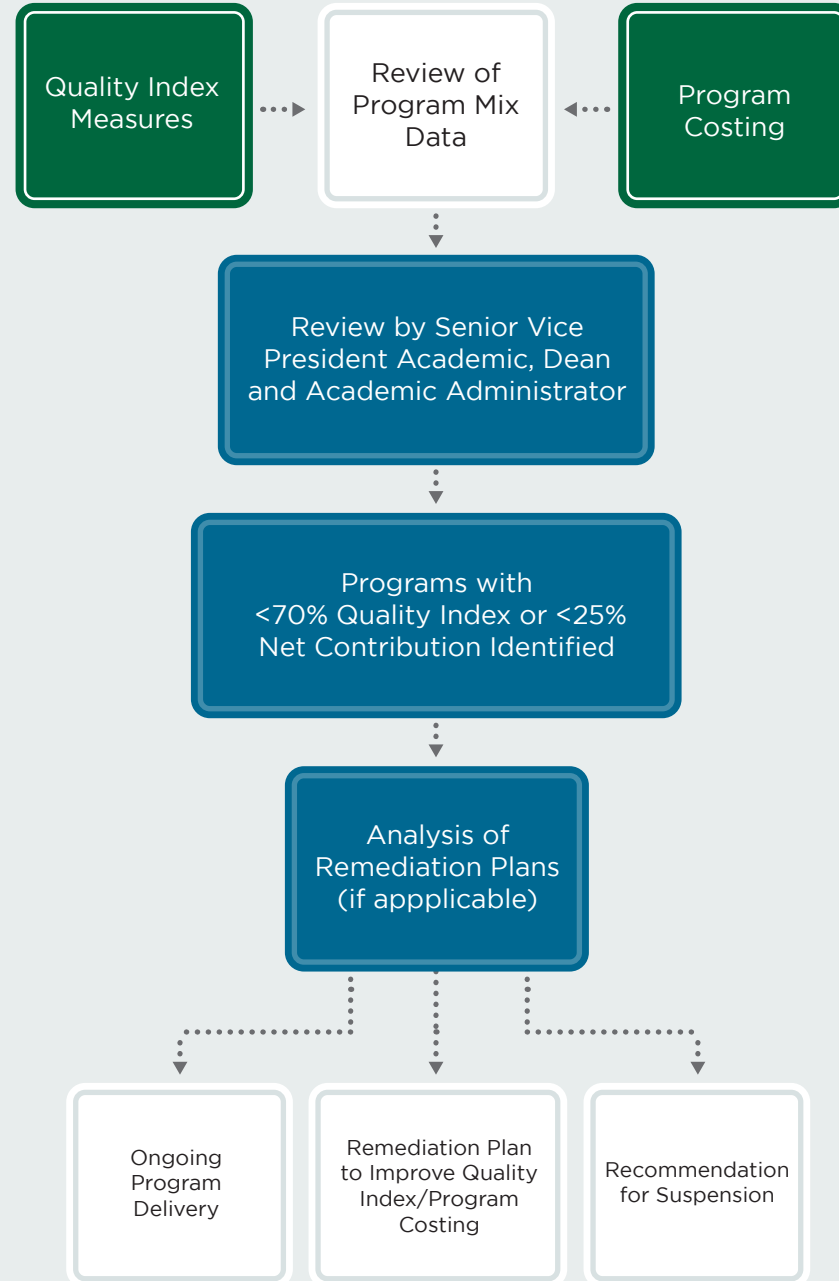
Quality Index Measures

Review of Program Mix Data

Program Costing

Review by Senior Vice President Academic, Dean and Academic Administrator

Programs with <70% Quality Index or <25% Net Contribution Identified

Analysis of Remediation Plans (if appplicable)

Ongoing Program Delivery

Remediation Plan to Improve Quality Index/Program Costing

Recommendation for Suspension